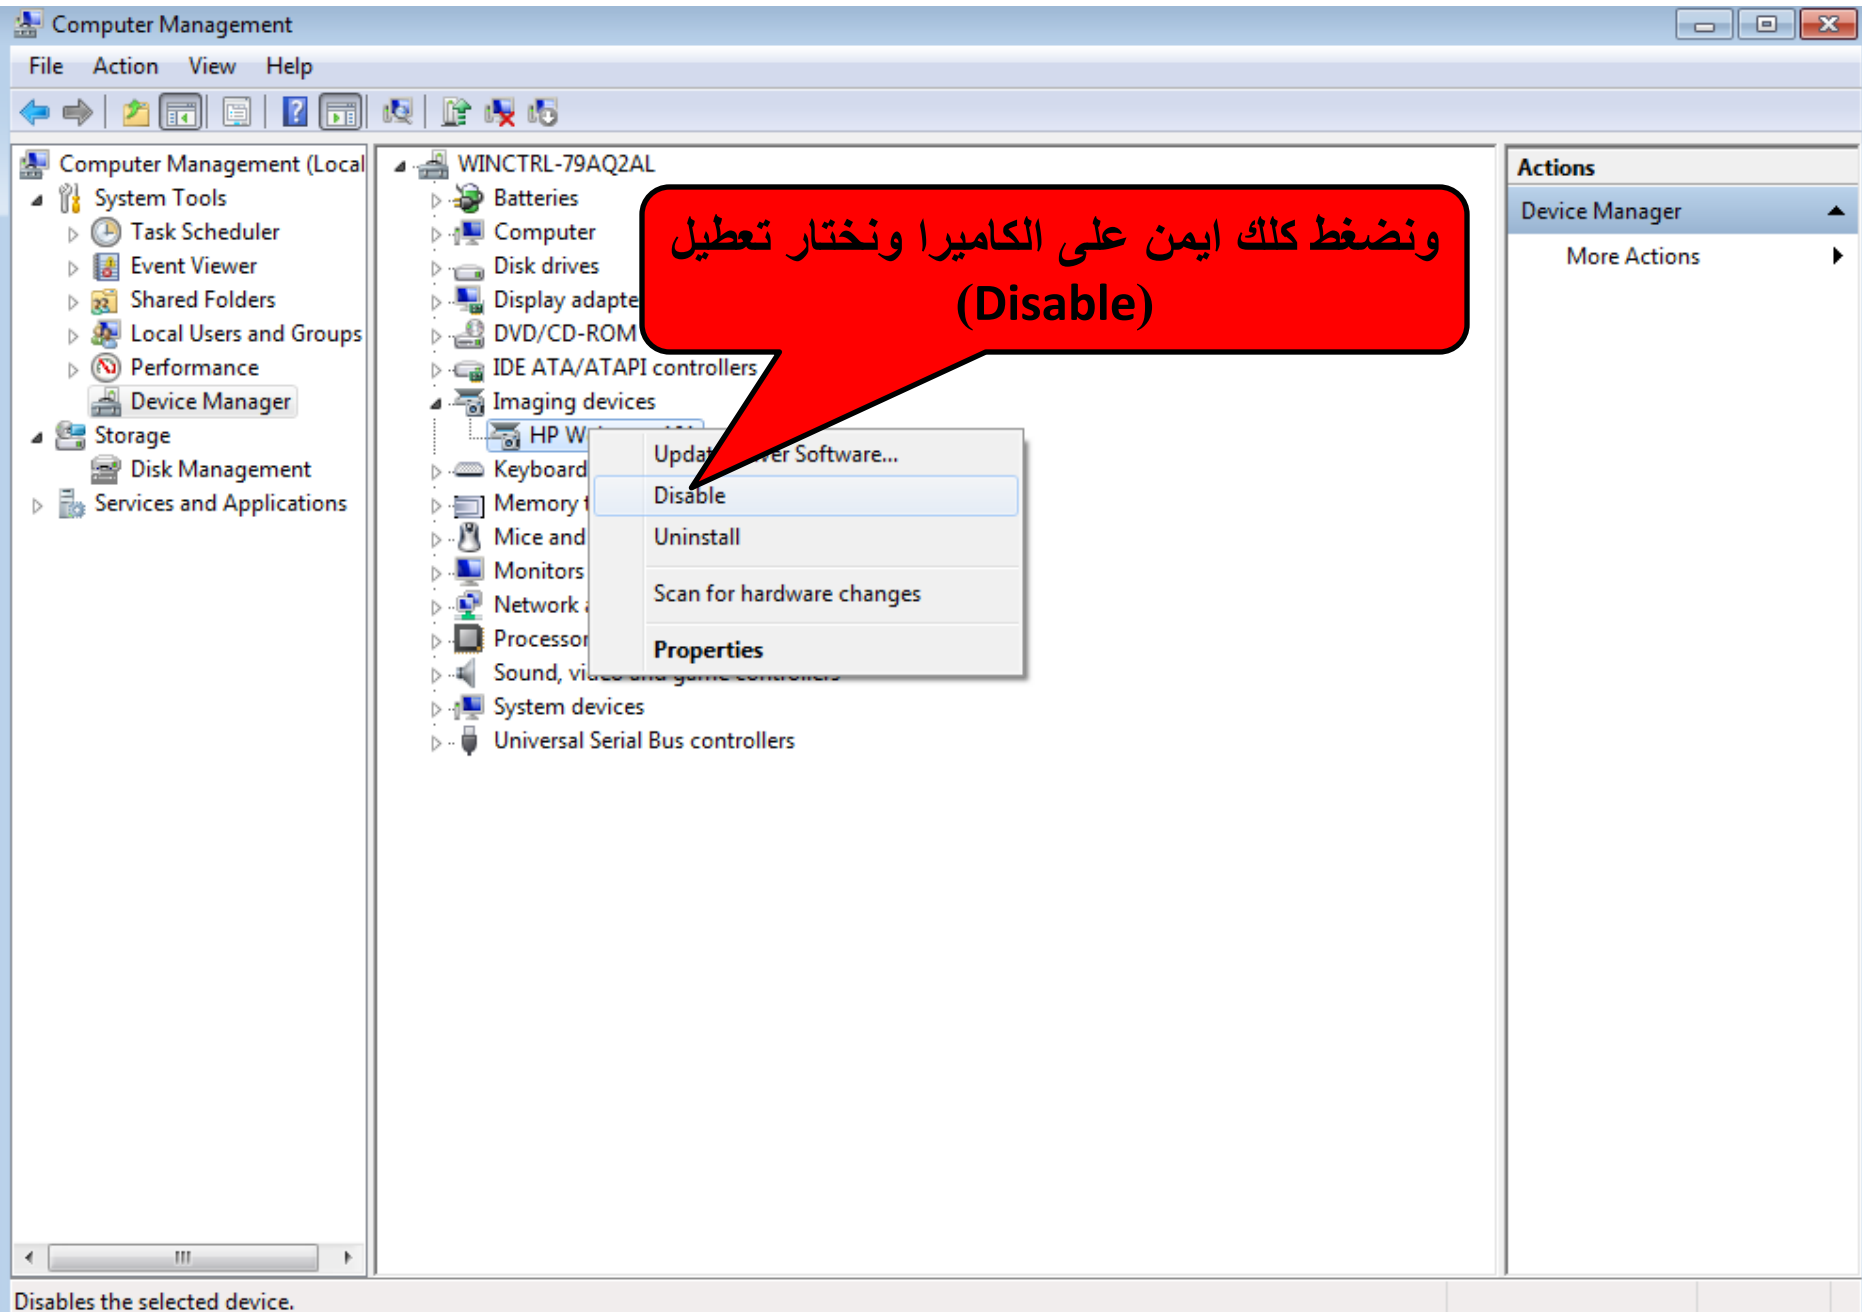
Computer Management

File Action View Help

Computer Management (Local
System Tools
Task Scheduler
Event Viewer
Shared Folders
Local Users and Groups
Performance
Device Manager
Storage
Disk Management
Services and Applications

WINCTRL-79AQ2AL
Batteries
Computer
Disk drives
Display adapte
DVD/CD-ROM
IDE ATA/ATAPI controllers
Imaging devices
HP W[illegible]
Keyboard
Memory t
Mice and
Monitors
Network a
Processor
Sound, vi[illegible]
System devices
Universal Serial Bus controllers

Updat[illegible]er Software...
Disable
Uninstall
Scan for hardware changes
Properties

ونضغط كلك ايمن على الكاميرا ونختار تعطيل (Disable)

Actions
Device Manager
More Actions

Disables the selected device.